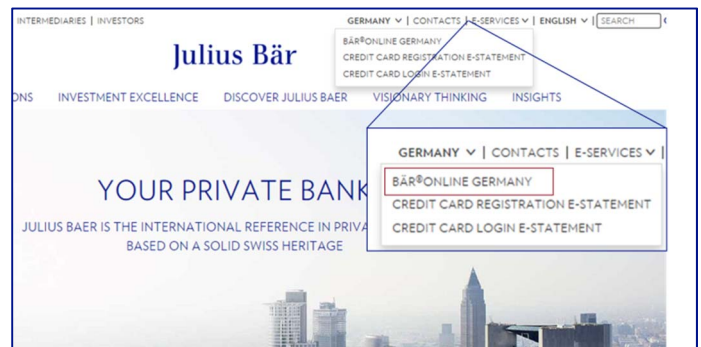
INTERMEDIARIES | INVESTORS

GERMANY ∨ | CONTACTS | E-SERVICES ∨ | ENGLISH ∨ | SEARCH

BÄR®ONLINE GERMANY
CREDIT CARD REGISTRATION E-STATEMENT
CREDIT CARD LOGIN E-STATEMENT

Julius Bär

ONS INVESTMENT EXCELLENCE DISCOVER JULIUS BAER VISIONARY THINKING INSIGHTS

GERMANY ∨ | CONTACTS | E-SERVICES ∨ |

BÄR®ONLINE GERMANY
CREDIT CARD REGISTRATION E-STATEMENT
CREDIT CARD LOGIN E-STATEMENT

YOUR PRIVATE BANK

JULIUS BAER IS THE INTERNATIONAL REFERENCE IN PRIVA BASED ON A SOLID SWISS HERITAGE